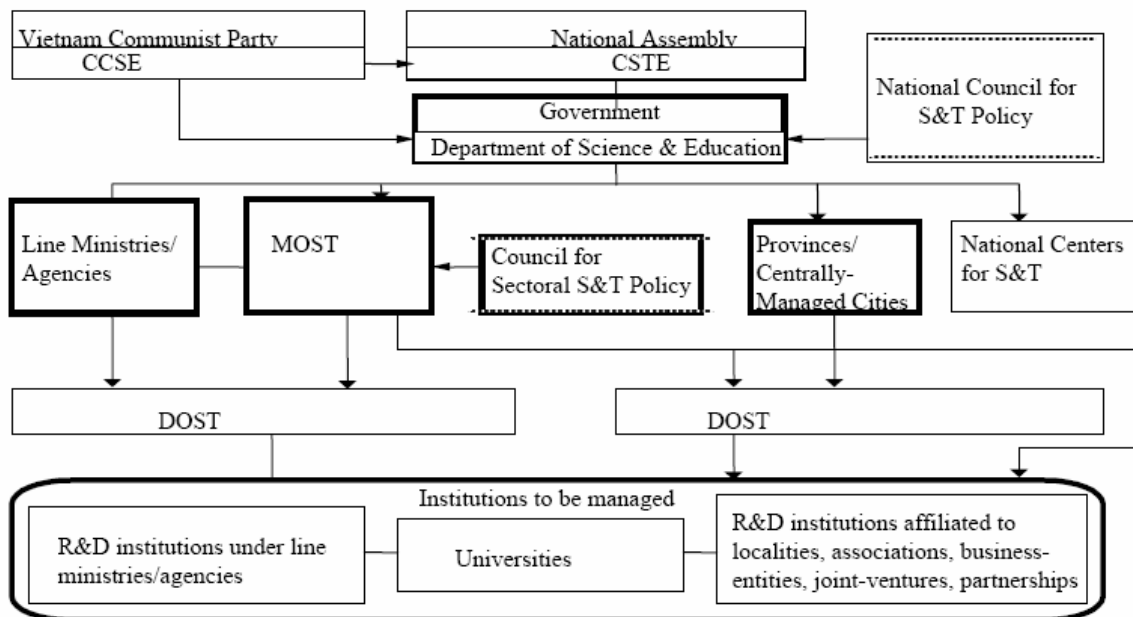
Vietnam Communist Party
CCSE

National Assembly
CSTE

National Council for S&T Policy

Government
Department of Science & Education

Line Ministries/ Agencies

MOST

Council for Sectoral S&T Policy

Provinces/ Centrally-Managed Cities

National Centers for S&T

DOST

DOST

Institutions to be managed

R&D institutions under line ministries/agencies

Universities

R&D institutions affiliated to localities, associations, business-entities, joint-ventures, partnerships